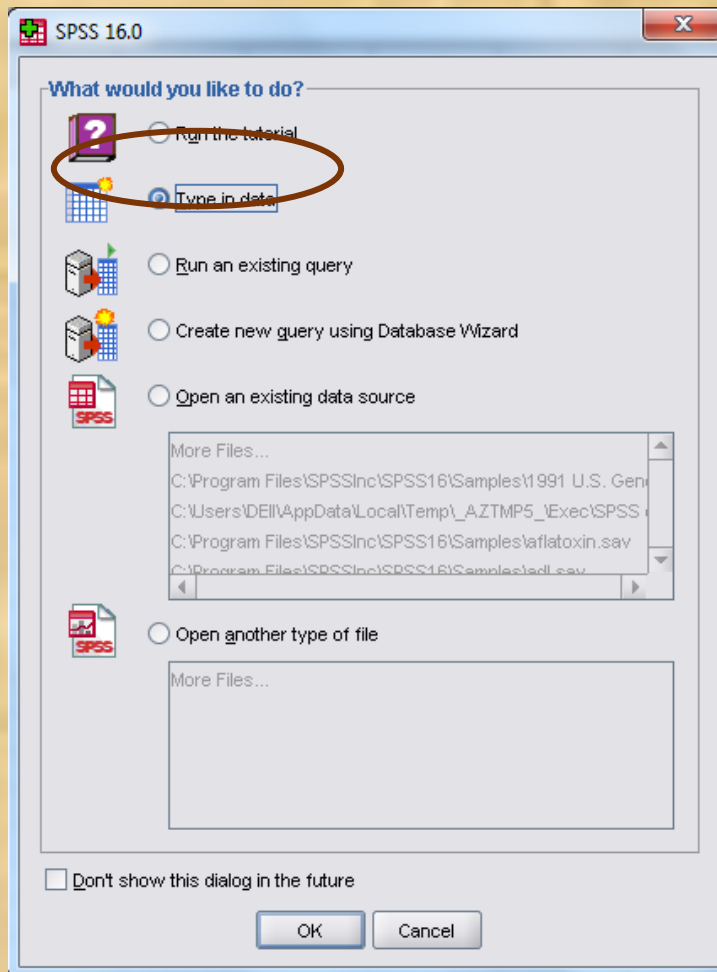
SPSS 16.0

What would you like to do?

Run the tutorial

Type in data

Run an existing query

Create new query using Database Wizard

Open an existing data source

More Files...
C:\Program Files\SPSSInc\SPSS16\Samples\1991 U.S. Gen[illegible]
C:\Users\DEll\AppData\Local\Temp\_AZTMP5_\Exec\SPSS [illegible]
C:\Program Files\SPSSInc\SPSS16\Samples\aflatoxin.sav
C:\Program Files\SPSSInc\SPSS16\Samples\adl.sav

SPSS

Open another type of file

More Files...

Don't show this dialog in the future

OK

Cancel